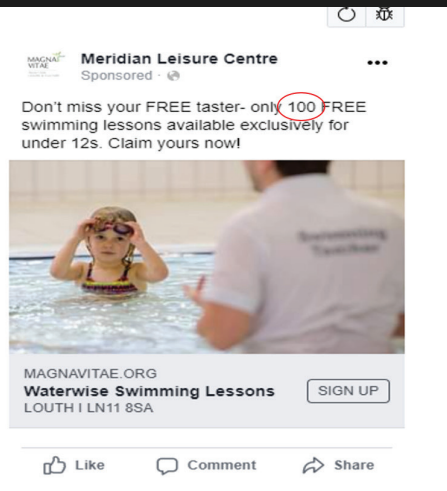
MAGNA VITAE

Meridian Leisure Centre
Sponsored ·

Don't miss your FREE taster- only 100 FREE swimming lessons available exclusively for under 12s. Claim yours now!

Swimming Teacher

MAGNAVITAE.ORG
Waterwise Swimming Lessons
LOUTH I LN11 8SA

SIGN UP

Like Comment Share